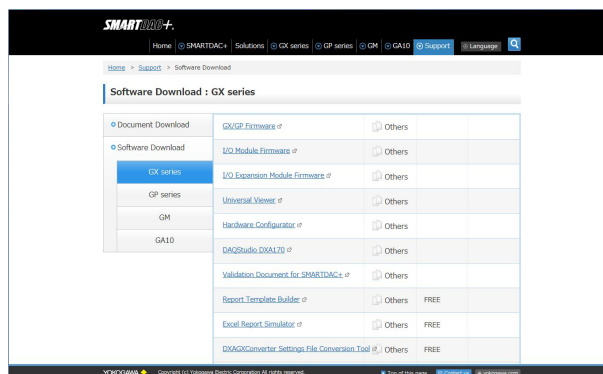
SMARTDAQ+.

Home | SMARTDAC+ | Solutions | GX series | GP series | GM | GA10 | Support | Language

Home > Support > Software Download

Software Download : GX series

Document Download
Software Download
GX series
GP series
GM
GA10

| | | |
|---|---|---|
| GX/GP Firmware | Others | |
| I/O Module Firmware | Others | |
| I/O Expansion Module Firmware | Others | |
| Universal Viewer | Others | |
| Hardware Configurator | Others | |
| DAQStudio DXA170 | Others | |
| Validation Document for SMARTDAC+ | Others | |
| Report Template Builder | Others | FREE |
| Excel Report Simulator | Others | FREE |
| DXAGXConverter Settings File Conversion Tool | Others | FREE |

YOKOGAWA Copyright (c) Yokogawa Electric Corporation All rights reserved. Top of this page Contact us yokogawa.com